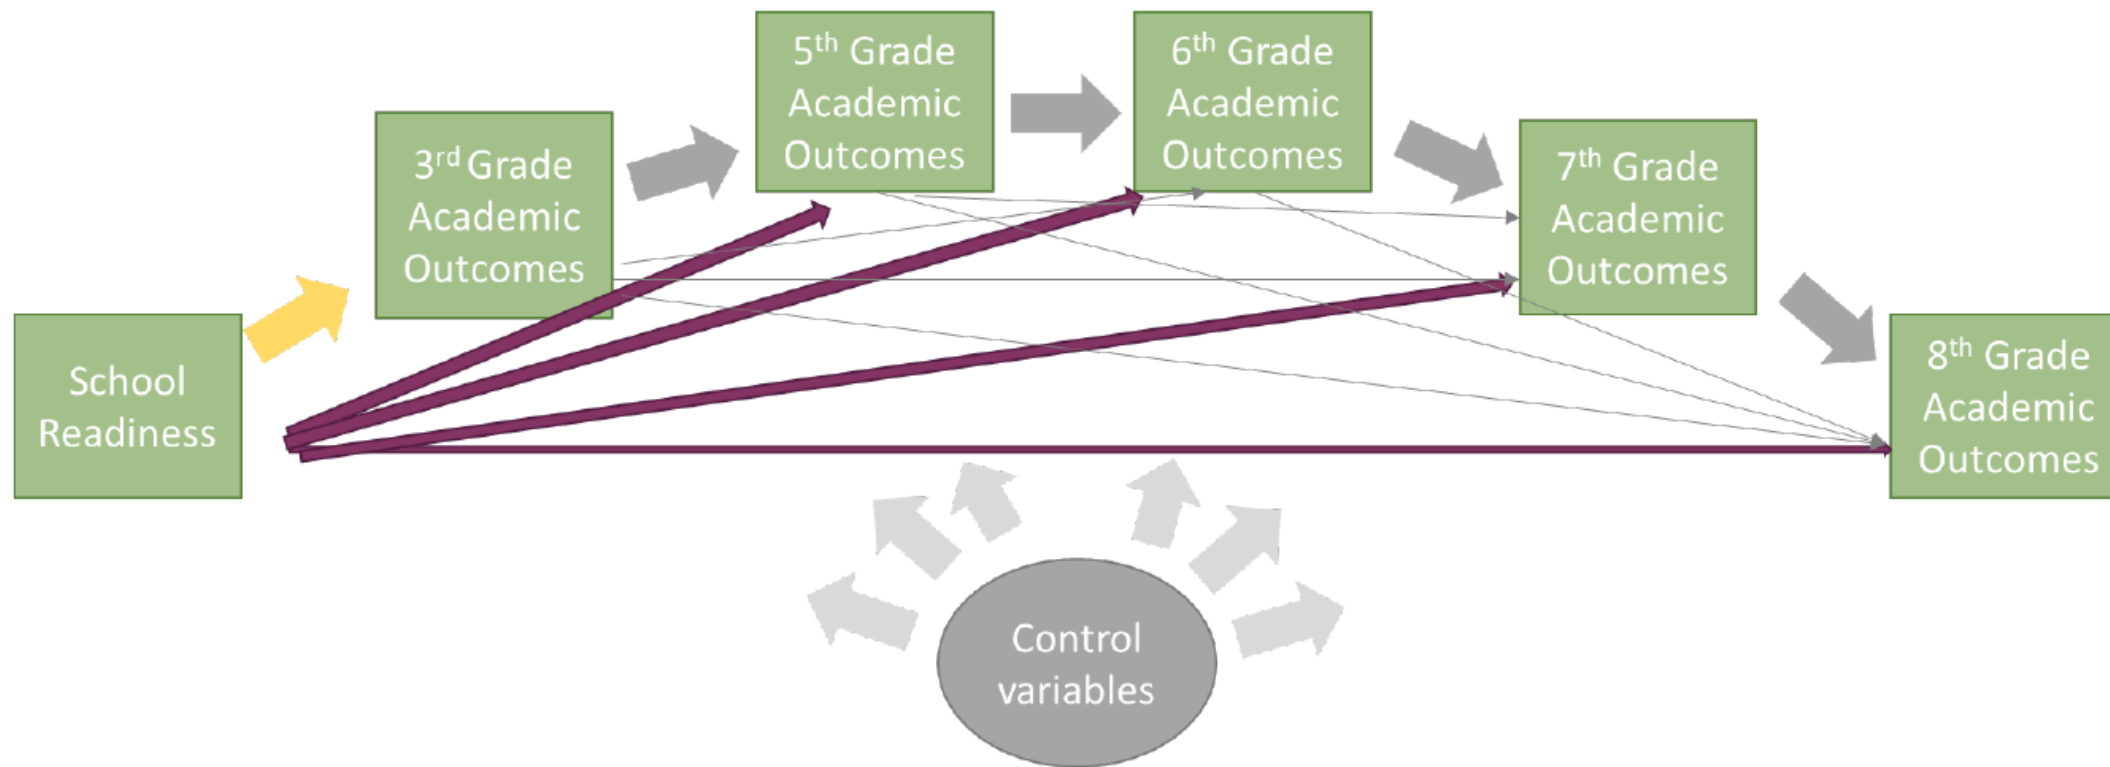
5$^{th}$ Grade Academic Outcomes

6$^{th}$ Grade Academic Outcomes

3$^{rd}$ Grade Academic Outcomes

7$^{th}$ Grade Academic Outcomes

School Readiness

8$^{th}$ Grade Academic Outcomes

Control variables